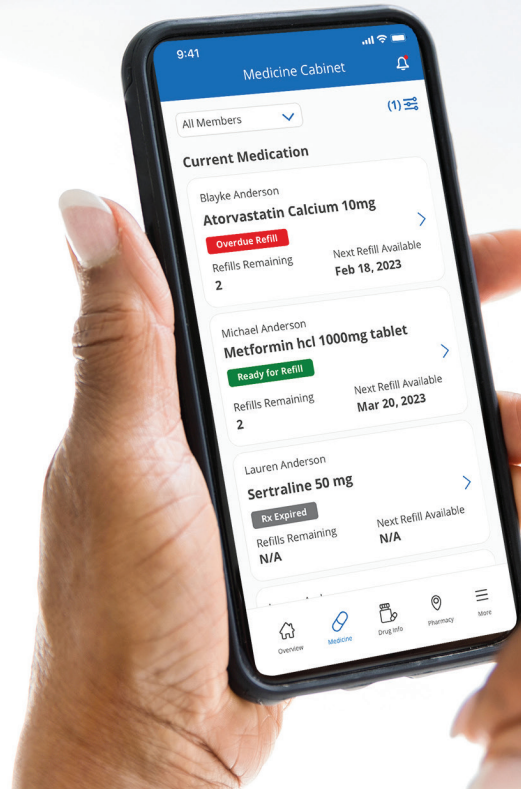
9:41

Medicine Cabinet

All Members

(1)

Current Medication

Blayke Anderson
Atorvastatin Calcium 10mg
Overdue Refill
Refills Remaining
2
Next Refill Available
Feb 18, 2023

Michael Anderson
Metformin hcl 1000mg tablet
Ready for Refill
Refills Remaining
2
Next Refill Available
Mar 20, 2023

Lauren Anderson
Sertraline 50 mg
Rx Expired
Refills Remaining
N/A
Next Refill Available
N/A

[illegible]

Overview
Medicine
Drug Info
Pharmacy
More